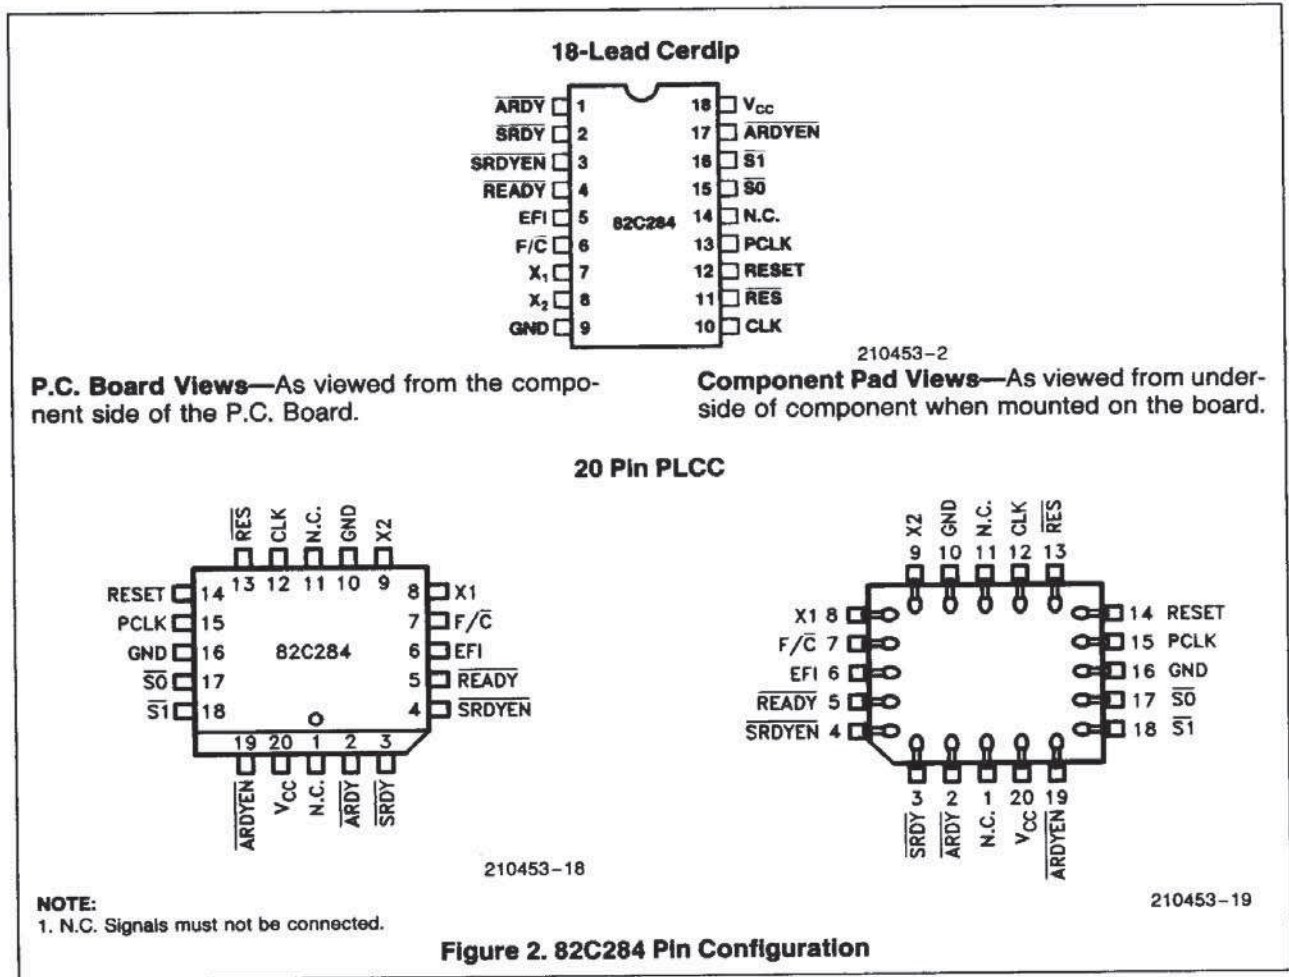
18-Lead Cerdip

$\overline{ARDY}$ 1
$\overline{SRDY}$ 2
$\overline{SRDYEN}$ 3
$\overline{READY}$ 4
EFI 5
F/$\overline{C}$ 6
$X_1$ 7
$X_2$ 8
GND 9

82C284

18 $V_{CC}$
17 $\overline{ARDYEN}$
16 $\overline{S1}$
15 $\overline{S0}$
14 N.C.
13 PCLK
12 RESET
11 $\overline{RES}$
10 CLK

210453-2

P.C. Board Views—As viewed from the component side of the P.C. Board.

Component Pad Views—As viewed from underside of component when mounted on the board.

20 Pin PLCC

$\overline{RES}$ CLK N.C. GND X2
13 12 11 10 9

RESET 14
PCLK 15
GND 16
$\overline{S0}$ 17
$\overline{S1}$ 18

82C284

8 X1
7 F/$\overline{C}$
6 EFI
5 $\overline{READY}$
4 $\overline{SRDYEN}$

19 20 1 2 3
$\overline{ARDYEN}$ $V_{CC}$ N.C. $\overline{ARDY}$ $\overline{SRDY}$

210453-18

X2 GND N.C. CLK $\overline{RES}$
9 10 11 12 13

X1 8
F/$\overline{C}$ 7
EFI 6
$\overline{READY}$ 5
$\overline{SRDYEN}$ 4

14 RESET
15 PCLK
16 GND
17 $\overline{S0}$
18 $\overline{S1}$

3 2 1 20 19
$\overline{SRDY}$ $\overline{ARDY}$ N.C. $V_{CC}$ $\overline{ARDYEN}$

210453-19

NOTE:
1. N.C. Signals must not be connected.

Figure 2. 82C284 Pin Configuration